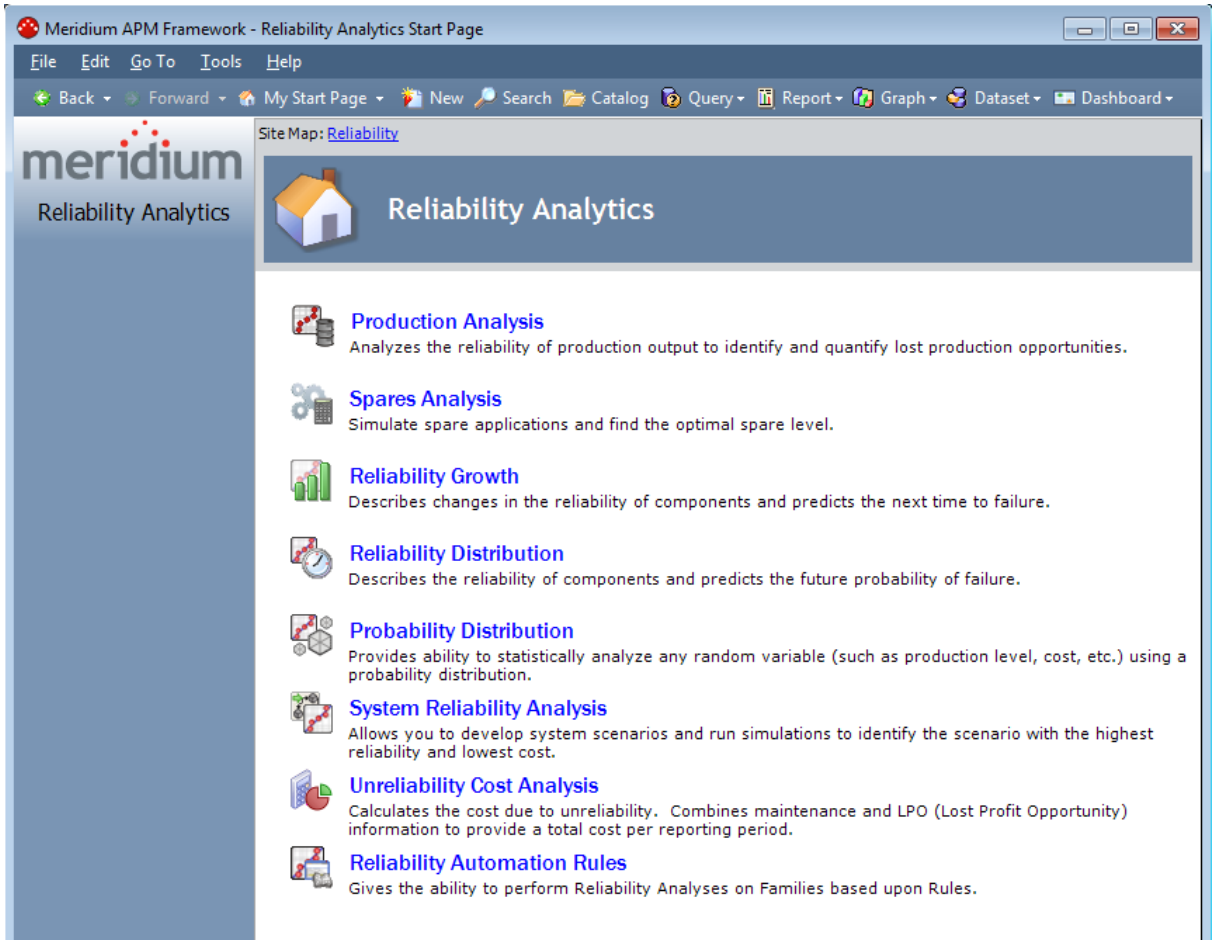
Meridium APM Framework - Reliability Analytics Start Page

File Edit Go To Tools Help

Back Forward My Start Page New Search Catalog Query Report Graph Dataset Dashboard

meridium
Reliability Analytics

Site Map: Reliability

Reliability Analytics

Production Analysis
Analyzes the reliability of production output to identify and quantify lost production opportunities.

Spares Analysis
Simulate spare applications and find the optimal spare level.

Reliability Growth
Describes changes in the reliability of components and predicts the next time to failure.

Reliability Distribution
Describes the reliability of components and predicts the future probability of failure.

Probability Distribution
Provides ability to statistically analyze any random variable (such as production level, cost, etc.) using a probability distribution.

System Reliability Analysis
Allows you to develop system scenarios and run simulations to identify the scenario with the highest reliability and lowest cost.

Unreliability Cost Analysis
Calculates the cost due to unreliability. Combines maintenance and LPO (Lost Profit Opportunity) information to provide a total cost per reporting period.

Reliability Automation Rules
Gives the ability to perform Reliability Analyses on Families based upon Rules.